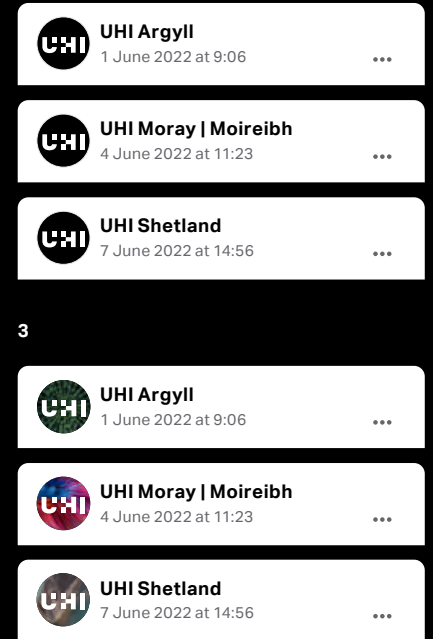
UHI
UHI Argyll
1 June 2022 at 9:06
•••

UHI
UHI Moray | Moireibh
4 June 2022 at 11:23
•••

UHI
UHI Shetland
7 June 2022 at 14:56
•••

3

UHI
UHI Argyll
1 June 2022 at 9:06
•••

UHI
UHI Moray | Moireibh
4 June 2022 at 11:23
•••

UHI
UHI Shetland
7 June 2022 at 14:56
•••